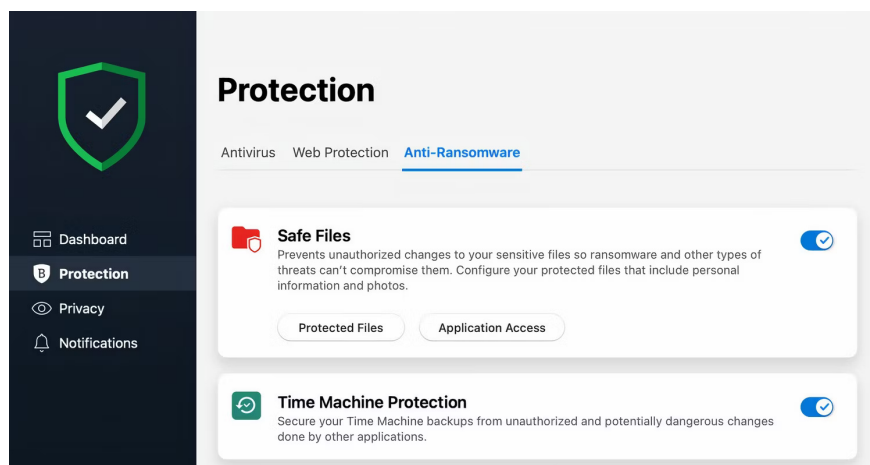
Dashboard
Protection
Privacy
Notifications

Protection

Antivirus Web Protection Anti-Ransomware

Safe Files
Prevents unauthorized changes to your sensitive files so ransomware and other types of threats can't compromise them. Configure your protected files that include personal information and photos.

Protected Files Application Access

Time Machine Protection
Secure your Time Machine backups from unauthorized and potentially dangerous changes done by other applications.